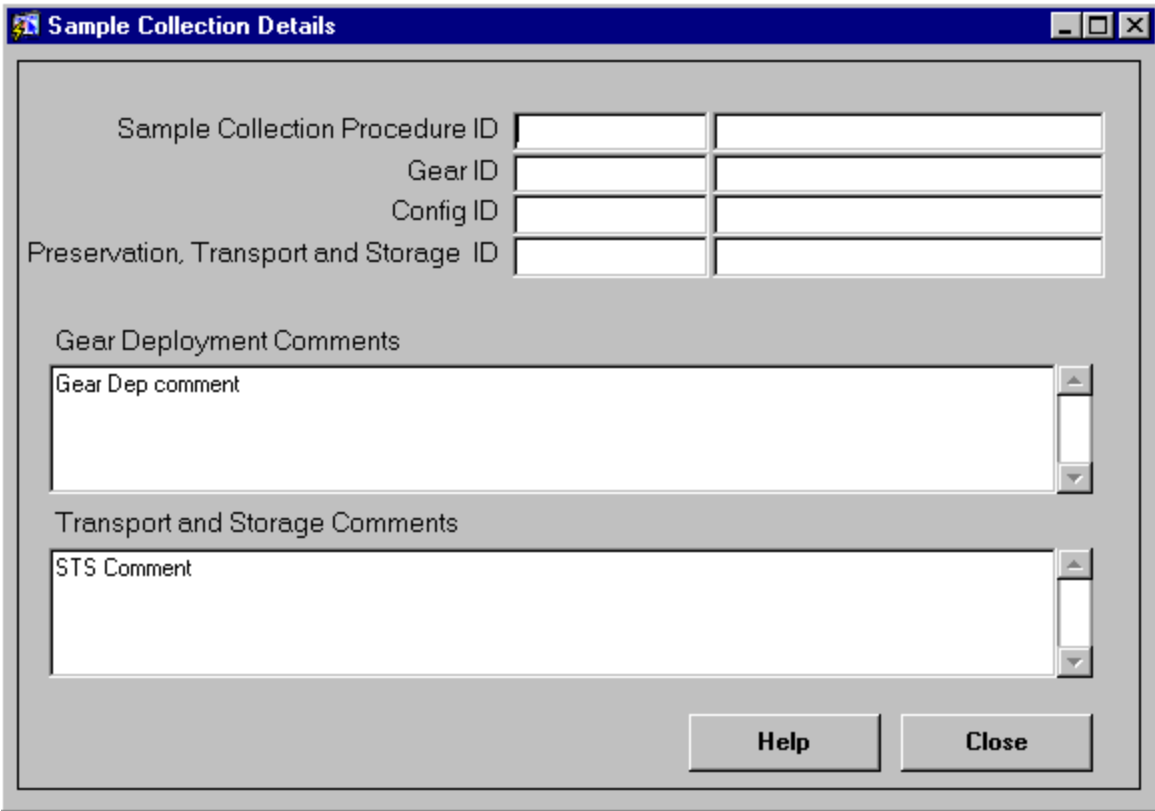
Sample Collection Details

Sample Collection Procedure ID
Gear ID
Config ID
Preservation, Transport and Storage ID

Gear Deployment Comments

Gear Dep comment

Transport and Storage Comments

STS Comment

Help
Close